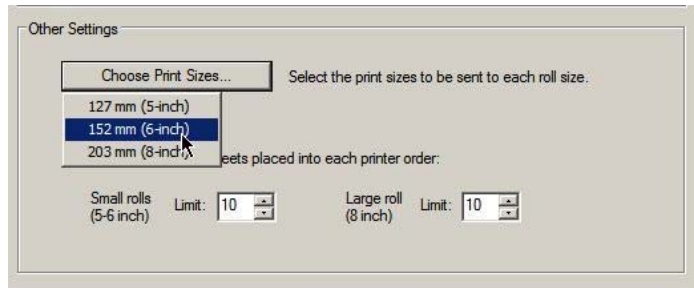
Other Settings

Choose Print Sizes...

Select the print sizes to be sent to each roll size.

127 mm (5-inch)
152 mm (6-inch)
203 mm (8-inch)

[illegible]eets placed into each printer order:

Small rolls (5-6 inch) Limit: 10

Large roll (8 inch) Limit: 10